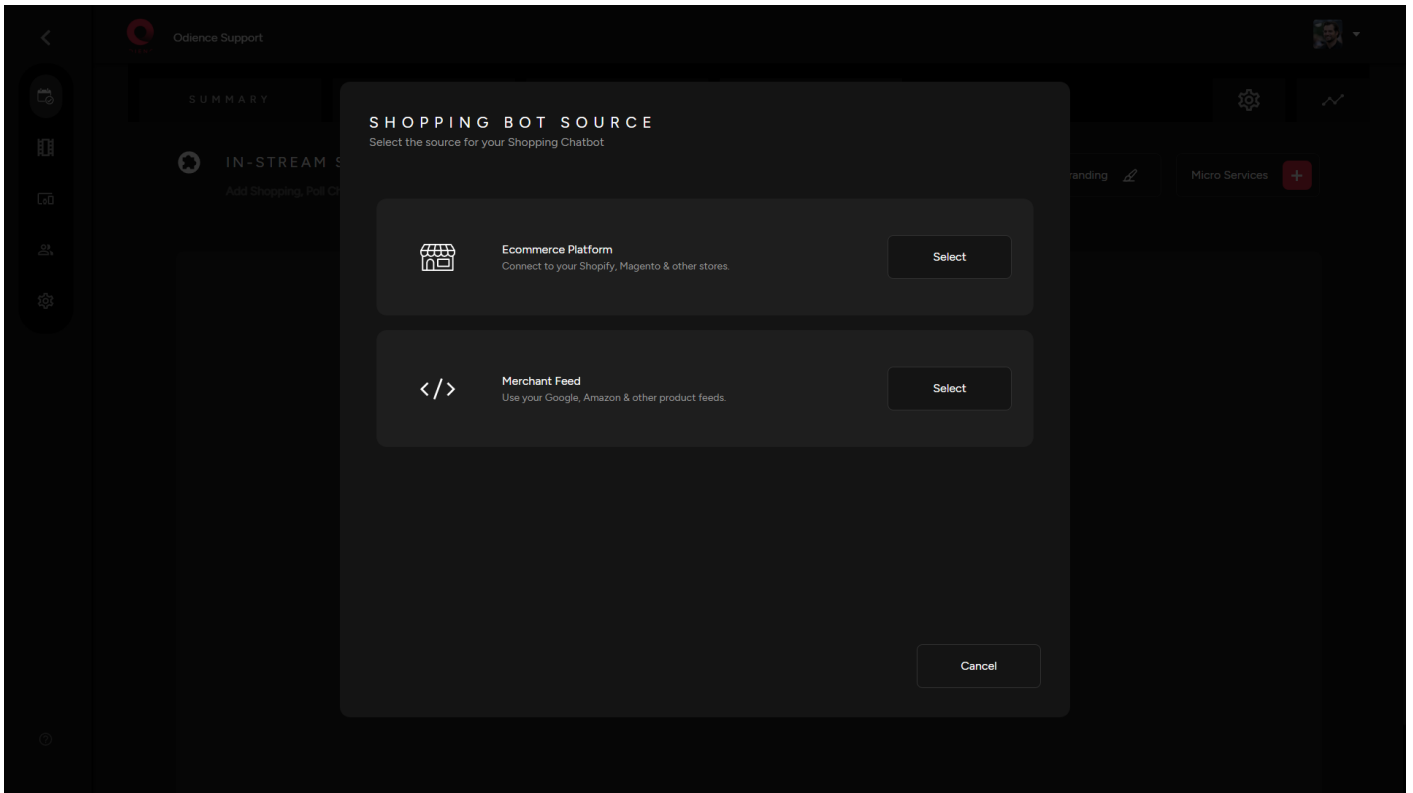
Odience Support

SUMMARY

IN-STREAM S

Add Shopping, Poll Ch

randing

Micro Services

SHOPPING BOT SOURCE
Select the source for your Shopping Chatbot

Ecommerce Platform
Connect to your Shopify, Magento & other stores.

Select

</>

Merchant Feed
Use your Google, Amazon & other product feeds.

Select

Cancel